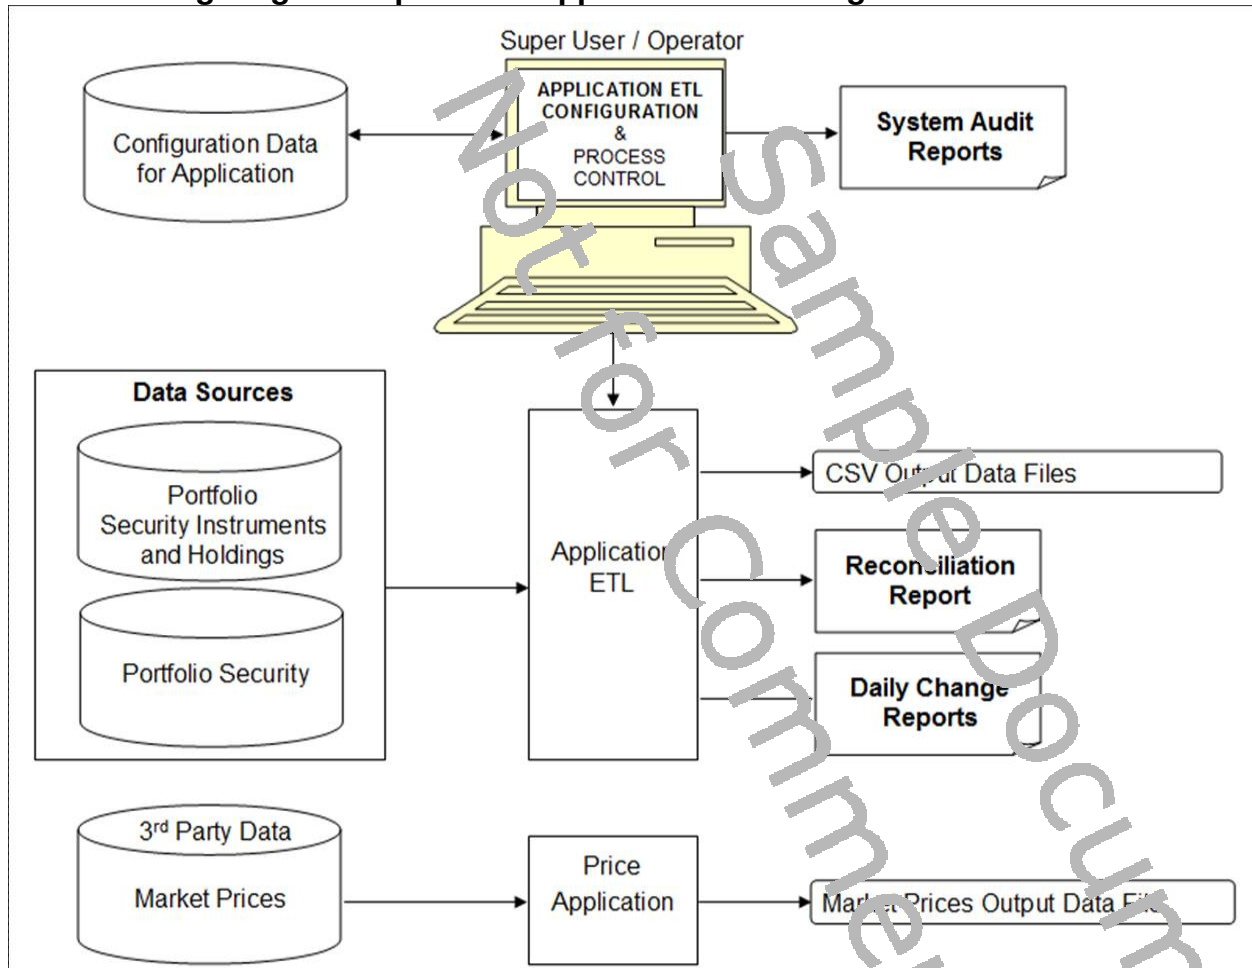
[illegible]

Super User / Operator

APPLICATION ETL CONFIGURATION & PROCESS CONTROL

Configuration Data for Application

System Audit Reports

Data Sources

Portfolio Security Instruments and Holdings

Portfolio Security

Application ETL

CSV O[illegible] Data Files

Reco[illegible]liation Report

Daily Change Reports

3rd Party Data

Market Prices

Price Application

Mar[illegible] Prices Output Data F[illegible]

Sample Docum

Not for Comme